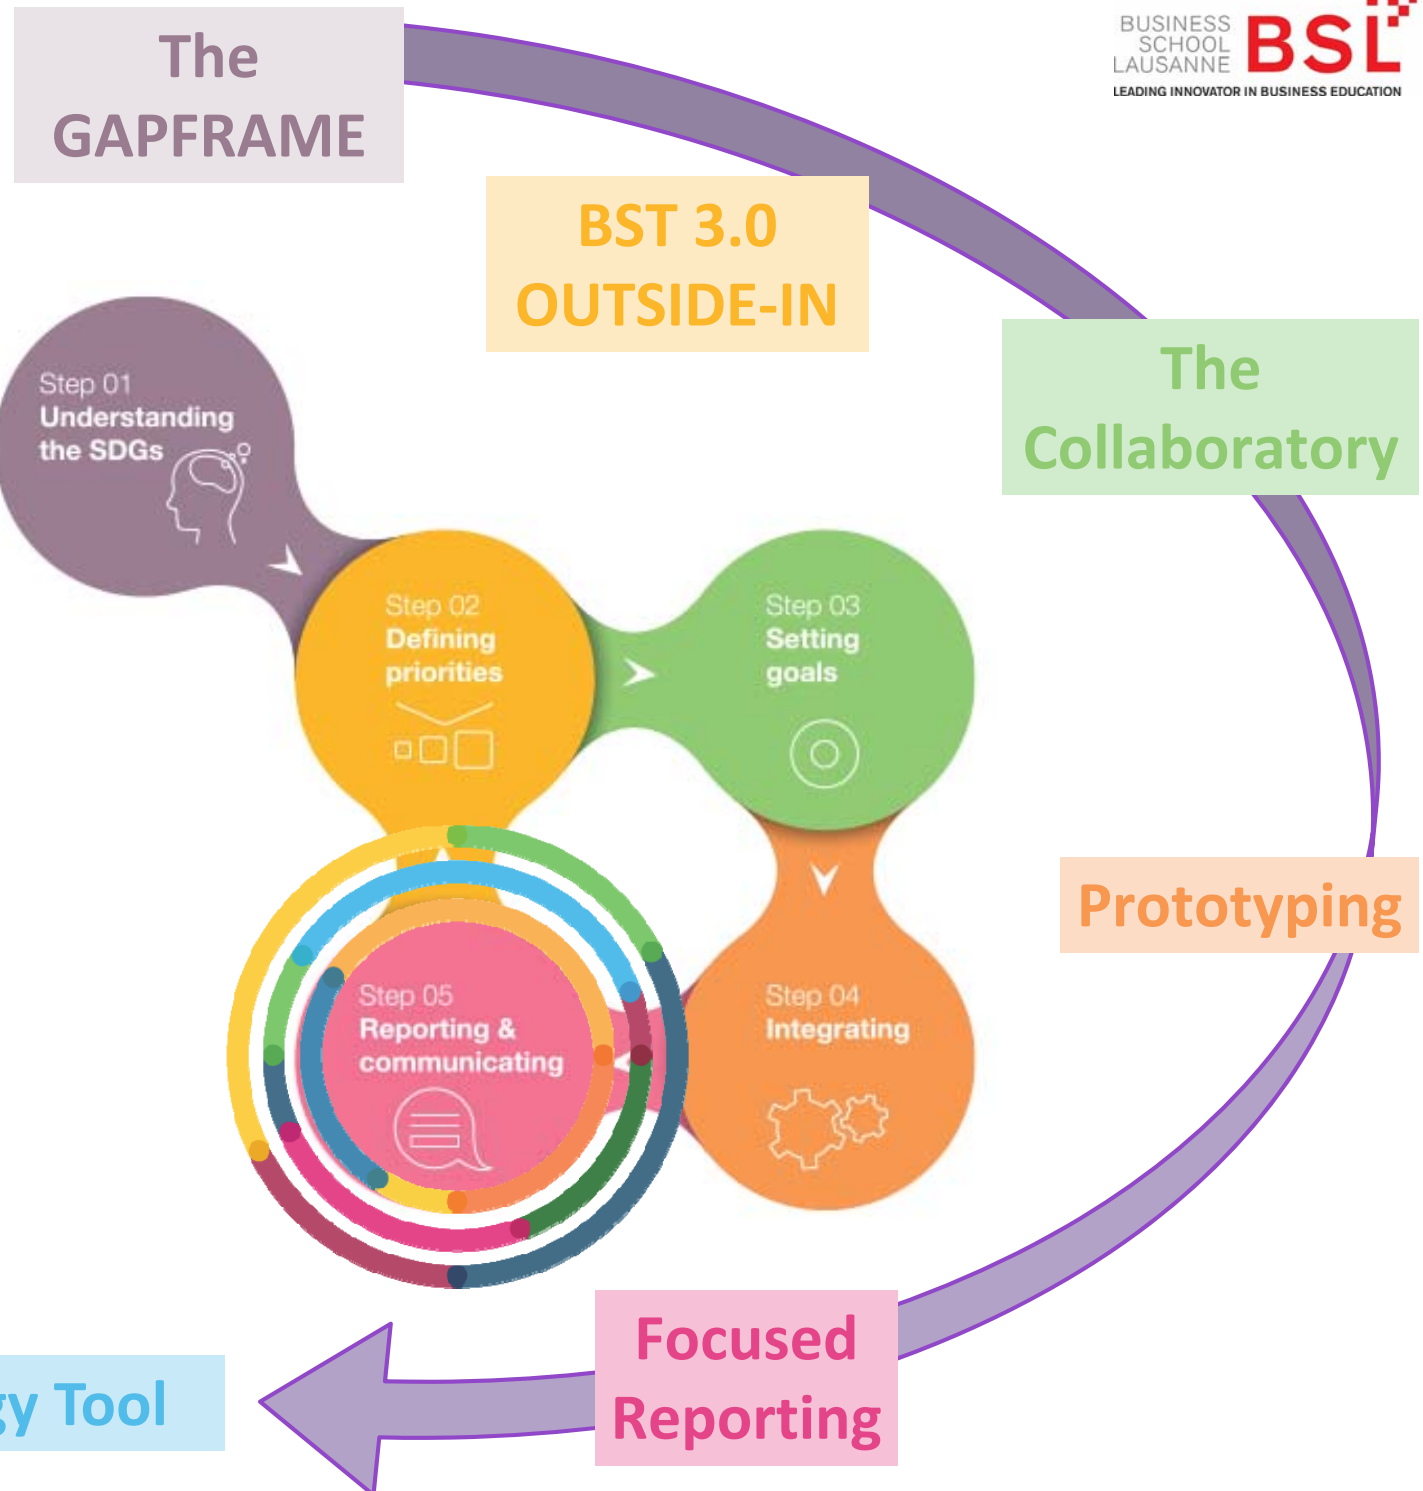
The GAPFRAME

BUSINESS SCHOOL LAUSANNE BSL
LEADING INNOVATOR IN BUSINESS EDUCATION

BST 3.0 OUTSIDE-IN

The Collaboratory

Step 01
Understanding the SDGs

Step 02
Defining priorities

Step 03
Setting goals

Prototyping

Step 05
Reporting & communicating

Step 04
Integrating

Focused Reporting

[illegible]y Tool